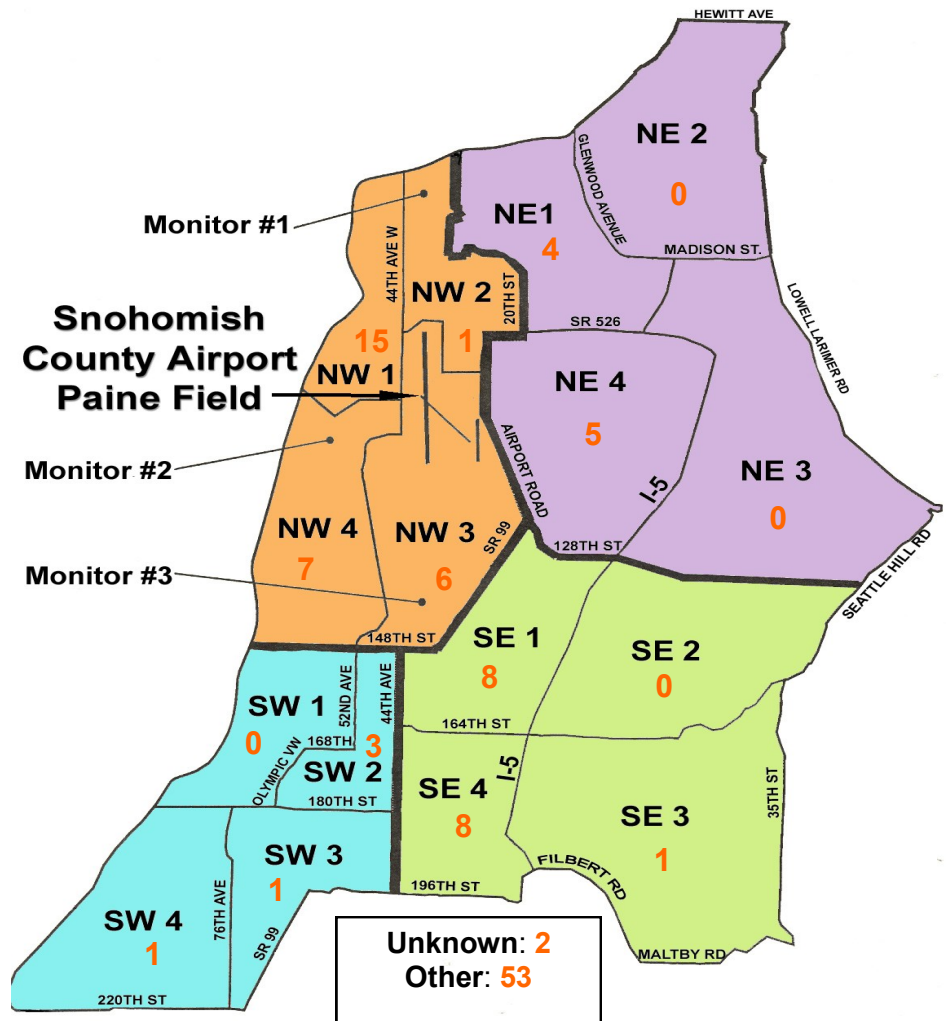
HEWITT AVE

NE 2
0

GLENWOOD AVENUE

Monitor #1

NE1
4

MADISON ST.

44TH AVE W

NW 2
20TH ST

LOWELL LARIMER RD

Snohomish County Airport Paine Field

15
1

SR 526

NW 1

NE 4
5

AIRPORT ROAD

Monitor #2

I-5

NE 3
0

NW 4
7

NW 3
6

SR 99

128TH ST

SEATTLE HILL RD

Monitor #3

148TH ST

SE 1
8

SE 2
0

52ND AVE
44TH AVE

SW 1
0

168TH
3

164TH ST

OLYMPIC VW

SW 2

180TH ST

SE 4
8

I-5

SE 3
1

35TH ST

SW 3
1

FILBERT RD

196TH ST

SW 4
1

76TH AVE

SR 99

Unknown: 2
Other: 53

MALTBY RD

220TH ST